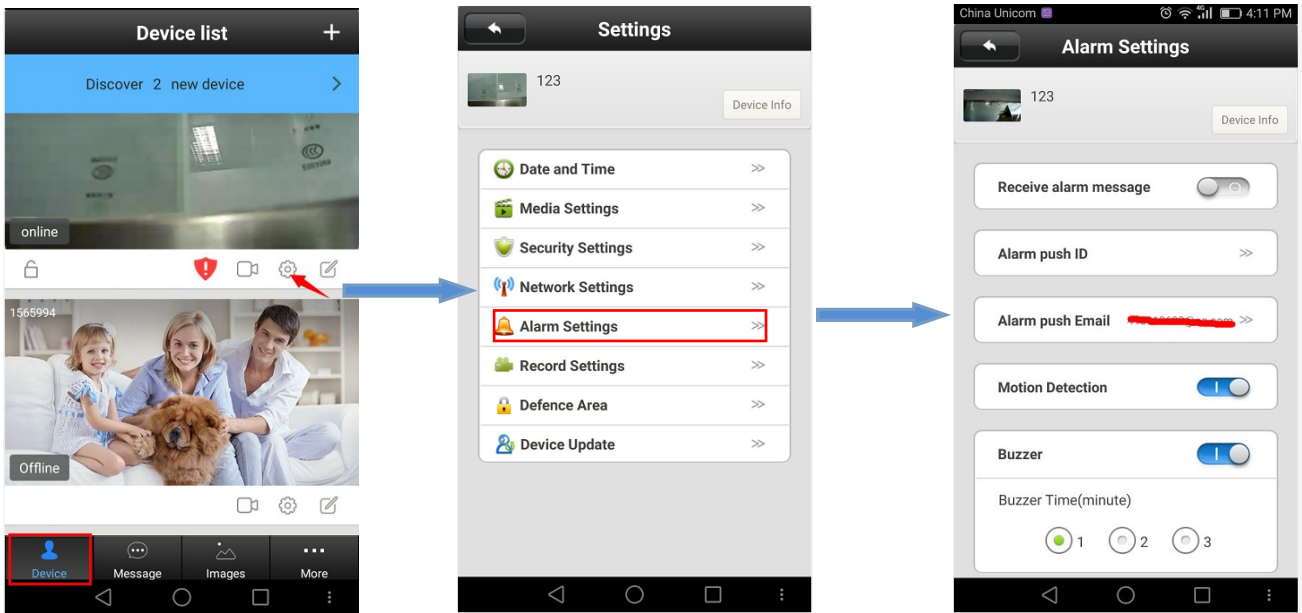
Device list
+
Discover 2 new device
online
1565994
Offline
Device
Message
Images
More

Settings
123
Device Info
Date and Time
Media Settings
Security Settings
Network Settings
Alarm Settings
Record Settings
Defence Area
Device Update

China Unicom
4:11 PM
Alarm Settings
123
Device Info
Receive alarm message
Alarm push ID
Alarm push Email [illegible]
Motion Detection
Buzzer
Buzzer Time(minute)
1
2
3